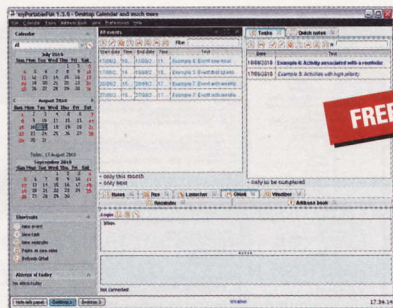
myPersonalPlan 1.3.6 - Desktop Calendar and much more

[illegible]

Calendar

July 2010

| Sun | Mon | Tue | Wed | Thu | Fri | Sat |
|---|---|---|---|---|---|---|

August 2010

| Sun | Mon | Tue | Wed | Thu | Fri | Sat |
|---|---|---|---|---|---|---|

Today: 17 August 2010

September 2010

| Sun | Mon | Tue | Wed | Thu | Fri | Sat |
|---|---|---|---|---|---|---|

Shortcuts

New event

New task

New reminder

Paste as new notes

Refresh global

Abstract of today

No attached day

All events

Filter

| Start date | Time | End date | Time | Text |
|---|---|---|---|---|
| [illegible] | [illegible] | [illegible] | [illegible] | Example 1: Event one hour |
| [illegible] | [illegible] | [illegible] | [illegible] | Example 2: Event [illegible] |
| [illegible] | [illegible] | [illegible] | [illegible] | Example 3: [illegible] |
| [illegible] | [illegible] | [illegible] | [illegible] | Example 4: Event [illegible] |
| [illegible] | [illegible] | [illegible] | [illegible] | Example 5: Event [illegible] |

only this month

only days

Tasks

Quick notes

| Date | Text |
|---|---|
| 18/08/2010 | Example 6: Activity associated with a reminder |
| 17/08/2010 | Example 5: Activities with high priority |

FREE

only to be completed

Notes

Fax

Launcher

Clock

Weather

Reminder

Address book

Login

Ideas

Not corrected

Hide left panel

Desktop 1

Desktop 2

Weather

17:36:14